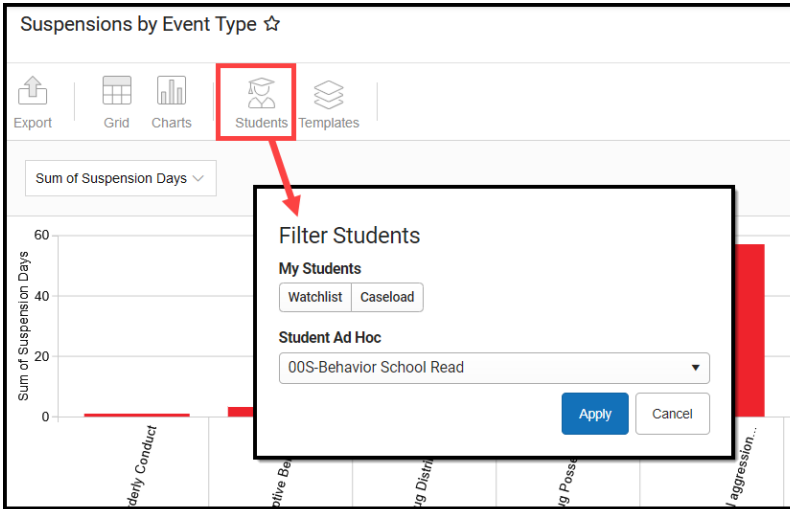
Suspensions by Event Type ☆

Export Grid Charts Students Templates

Sum of Suspension Days

Sum of Suspension Days

60
40
20
0

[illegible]derly Conduct
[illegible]ptive Be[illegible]
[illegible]g Distri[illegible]
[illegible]g Posse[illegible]
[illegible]l aggression...

Filter Students

My Students

Watchlist Caseload

Student Ad Hoc

00S-Behavior School Read

Apply Cancel